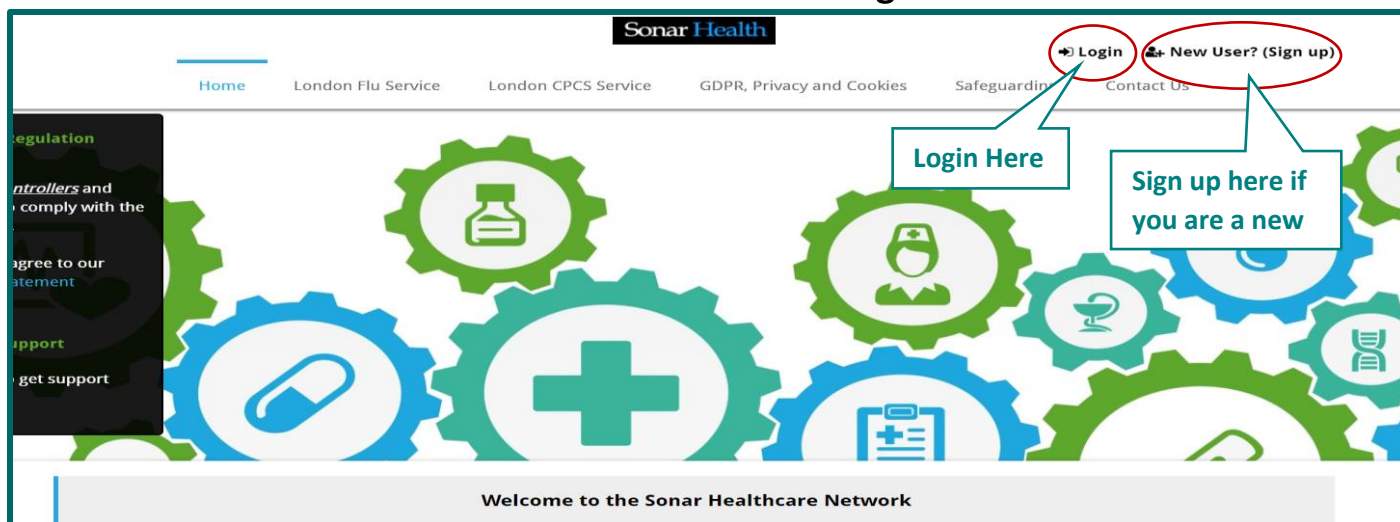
Sonar Health

Login New User? (Sign up)

Home London Flu Service London CPCS Service GDPR, Privacy and Cookies Safeguardin Contact Us

Login Here

Sign up here if you are a new

egulation

ntrollers and
comply with the

gree to our
atement

upport

get support

Welcome to the Sonar Healthcare Network